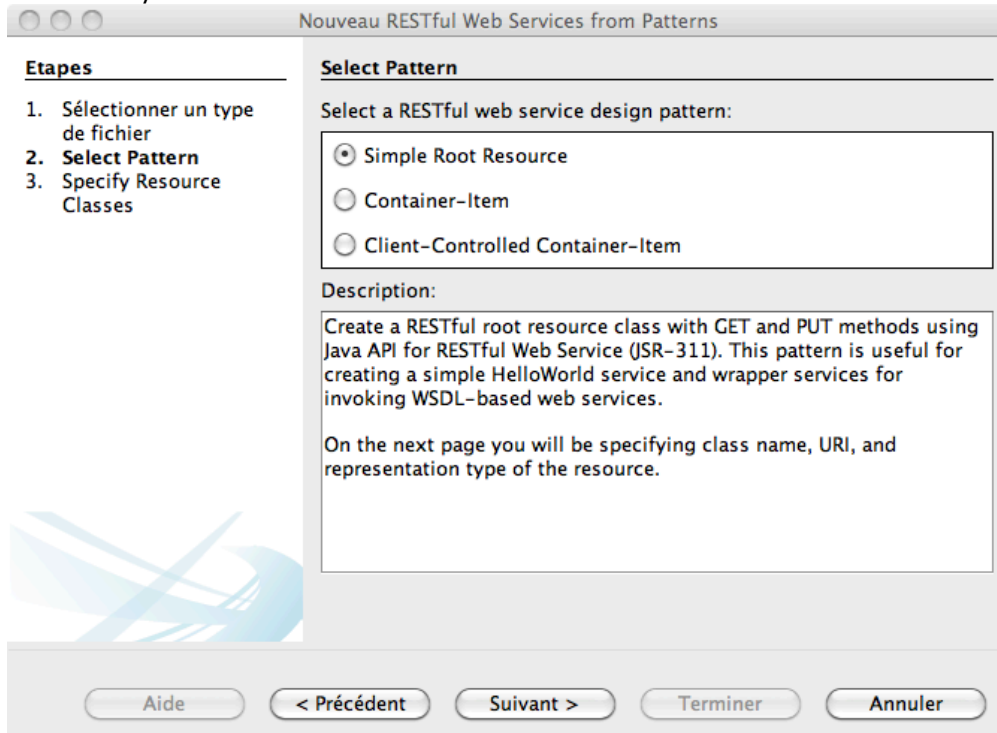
Nouveau RESTful Web Services from Patterns

Etapes

1. Sélectionner un type de fichier
2. Select Pattern
3. Specify Resource Classes

Select Pattern

Select a RESTful web service design pattern:

Simple Root Resource

Container-Item

Client-Controlled Container-Item

Description:

Create a RESTful root resource class with GET and PUT methods using Java API for RESTful Web Service (JSR-311). This pattern is useful for creating a simple HelloWorld service and wrapper services for invoking WSDL-based web services.

On the next page you will be specifying class name, URI, and representation type of the resource.

Aide

< Précédent

Suivant >

Terminer

Annuler